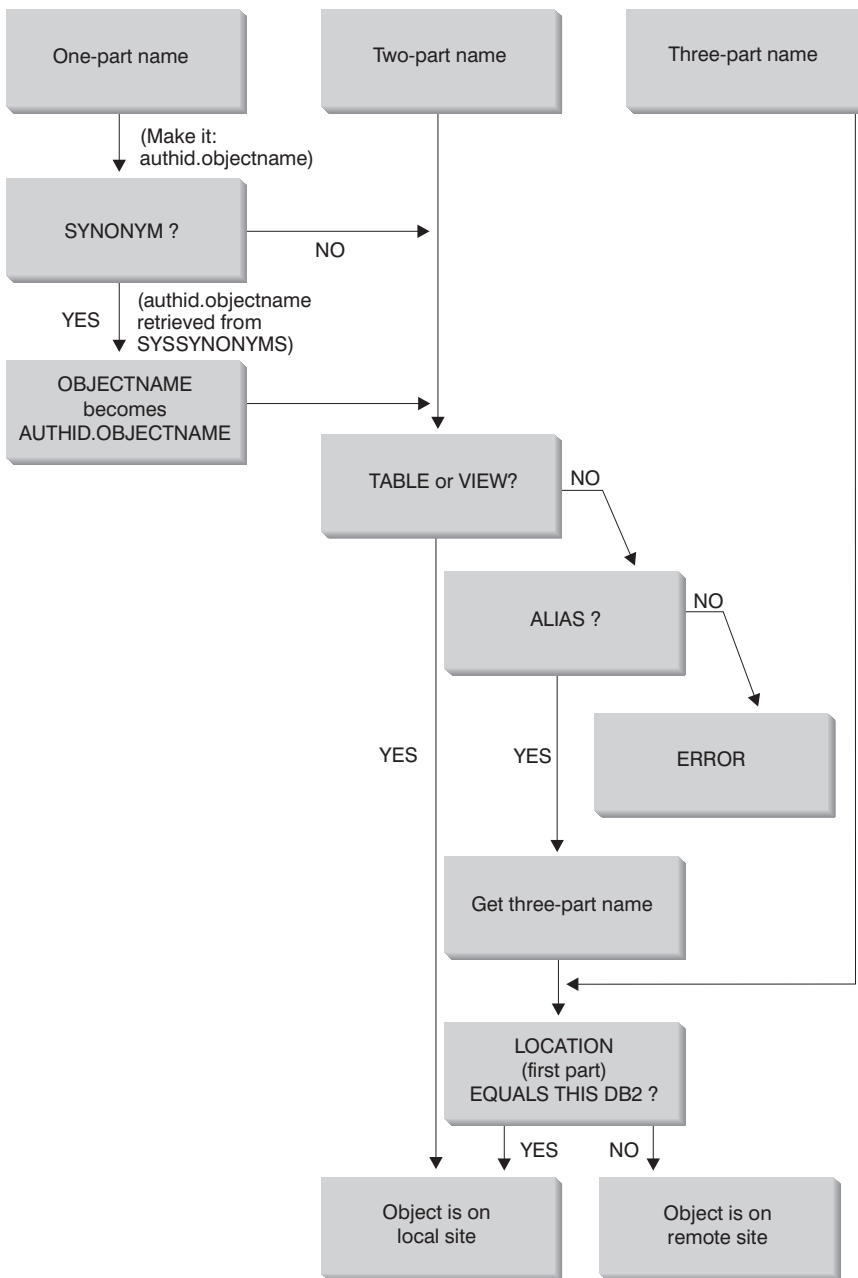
One-part name

Two-part name

Three-part name

(Make it: authid.objectname)

SYNONYM ?

NO

YES

(authid.objectname retrieved from SYSSYNONYMS)

OBJECTNAME becomes AUTHID.OBJECTNAME

TABLE or VIEW?

NO

ALIAS ?

NO

YES

YES

ERROR

Get three-part name

LOCATION (first part) EQUALS THIS DB2 ?

YES

NO

Object is on local site

Object is on remote site